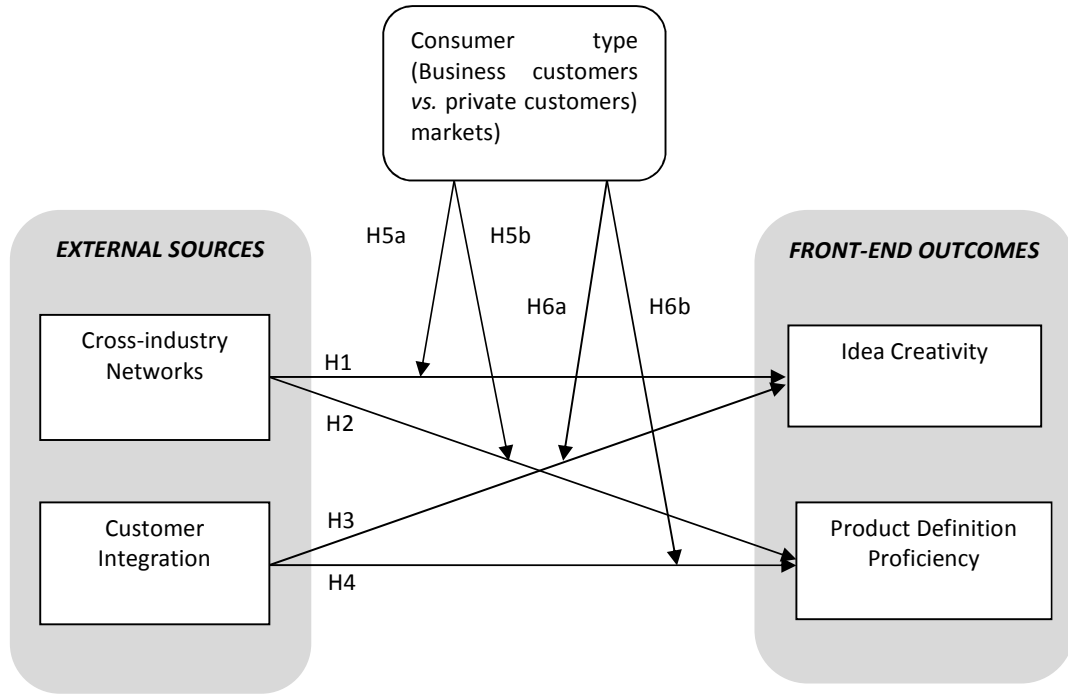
Consumer type (Business customers *vs.* private customers) markets)

*EXTERNAL SOURCES*

Cross-industry Networks

Customer Integration

H5a

H5b

H6a

H6b

H1

H2

H3

H4

*FRONT-END OUTCOMES*

Idea Creativity

Product Definition Proficiency